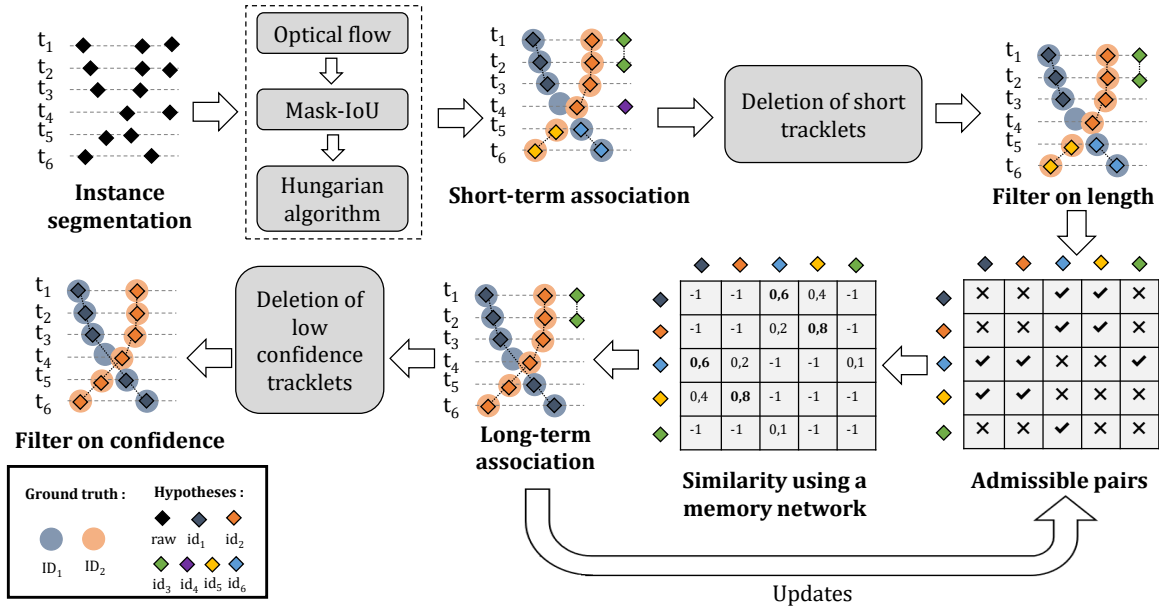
$t_1$
$t_2$
$t_3$
$t_4$
$t_5$
$t_6$

Instance segmentation

Optical flow

Mask-IoU

Hungarian algorithm

$t_1$
$t_2$
$t_3$
$t_4$
$t_5$
$t_6$

Short-term association

Deletion of short tracklets

$t_1$
$t_2$
$t_3$
$t_4$
$t_5$
$t_6$

Filter on length

$t_1$
$t_2$
$t_3$
$t_4$
$t_5$
$t_6$

Filter on confidence

Deletion of low confidence tracklets

$t_1$
$t_2$
$t_3$
$t_4$
$t_5$
$t_6$

Long-term association

| -1 | -1 | **0,6** | 0,4 | -1 |
|---|---|---|---|---|
| -1 | -1 | 0,2 | **0,8** | -1 |
| **0,6** | 0,2 | -1 | -1 | 0,1 |
| 0,4 | **0,8** | -1 | -1 | -1 |
| -1 | -1 | 0,1 | -1 | -1 |

Similarity using a memory network

| × | × | ✔ | ✔ | × |
|---|---|---|---|---|
| × | × | × | ✔ | × |
| ✔ | ✔ | × | × | ✔ |
| ✔ | ✔ | × | × | × |
| × | × | ✔ | × | × |

Admissible pairs

Ground truth :
$ID_1$ $ID_2$

Hypotheses :
raw $id_1$ $id_2$
$id_3$ $id_4$ $id_5$ $id_6$

Updates